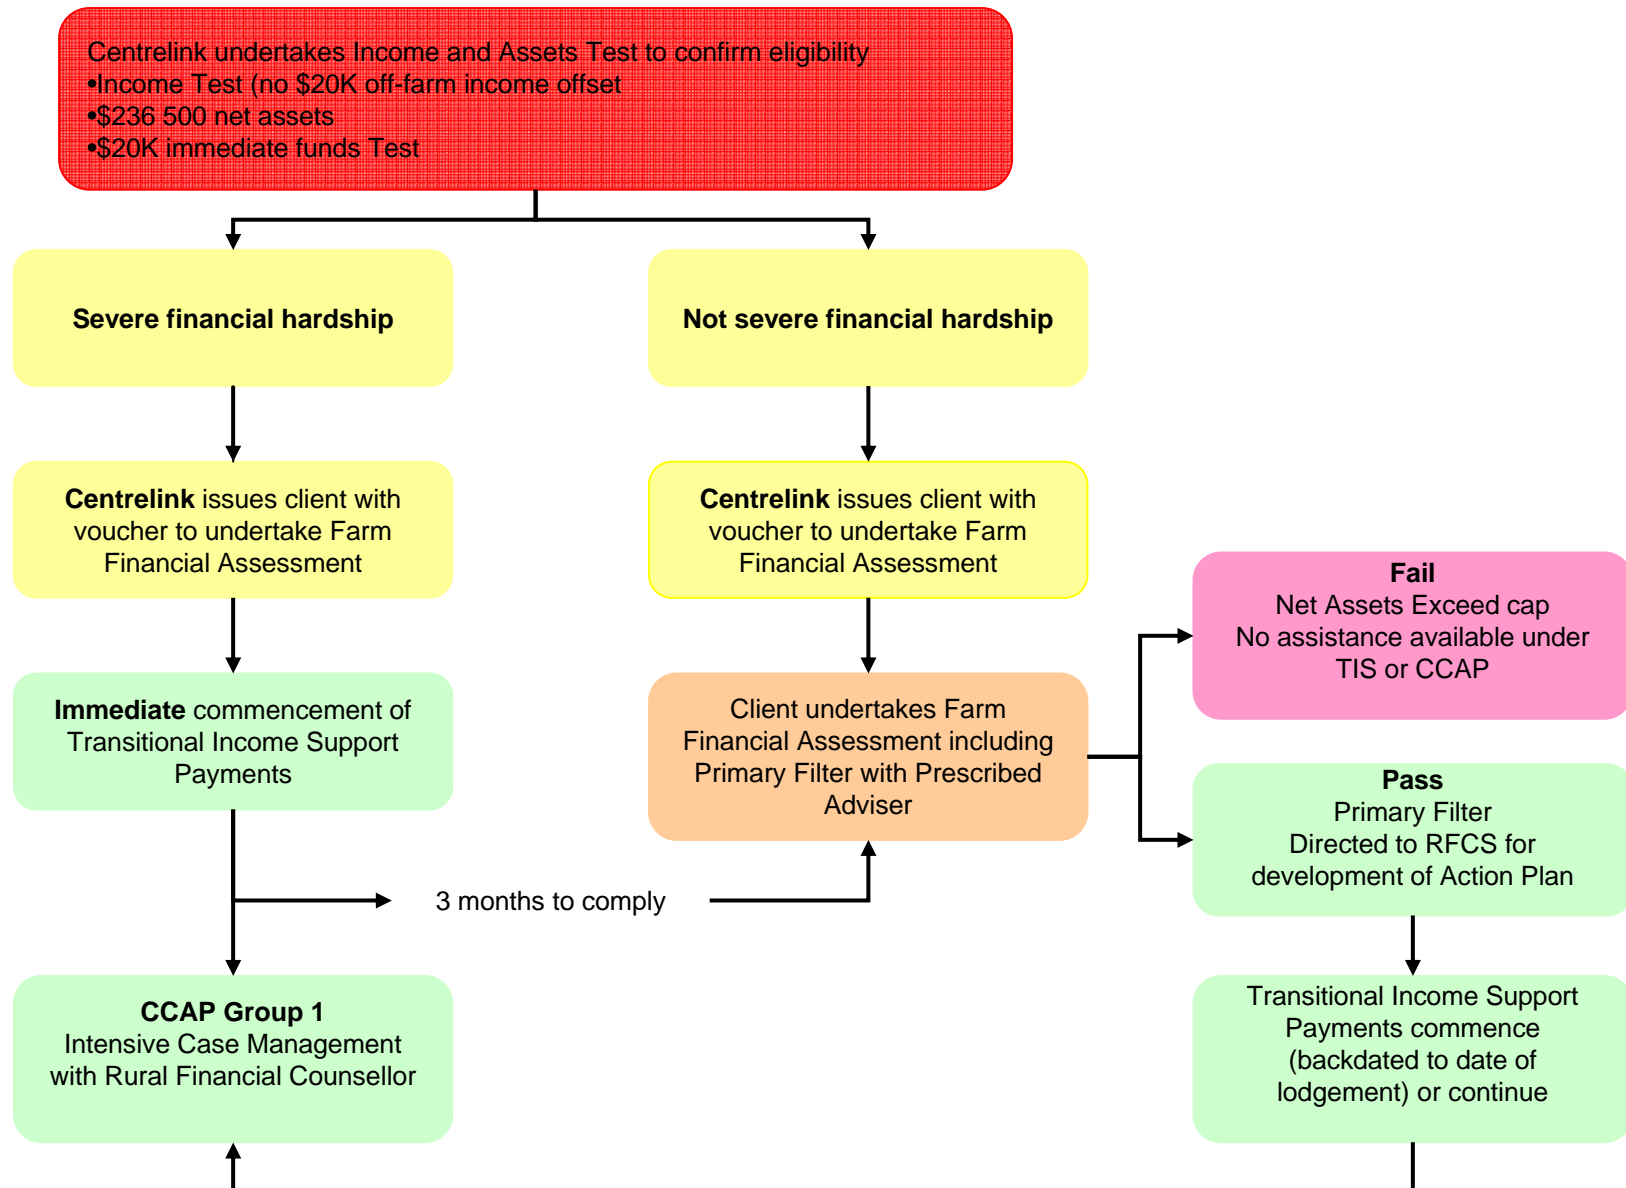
Centrelink undertakes Income and Assets Test to confirm eligibility
•Income Test (no $20K off-farm income offset
•$236 500 net assets
•$20K immediate funds Test

Severe financial hardship

Not severe financial hardship

Centrelink issues client with voucher to undertake Farm Financial Assessment

Centrelink issues client with voucher to undertake Farm Financial Assessment

Fail
Net Assets Exceed cap
No assistance available under TIS or CCAP

Immediate commencement of Transitional Income Support Payments

Client undertakes Farm Financial Assessment including Primary Filter with Prescribed Adviser

Pass
Primary Filter
Directed to RFCS for development of Action Plan

3 months to comply

CCAP Group 1
Intensive Case Management with Rural Financial Counsellor

Transitional Income Support Payments commence (backdated to date of lodgement) or continue